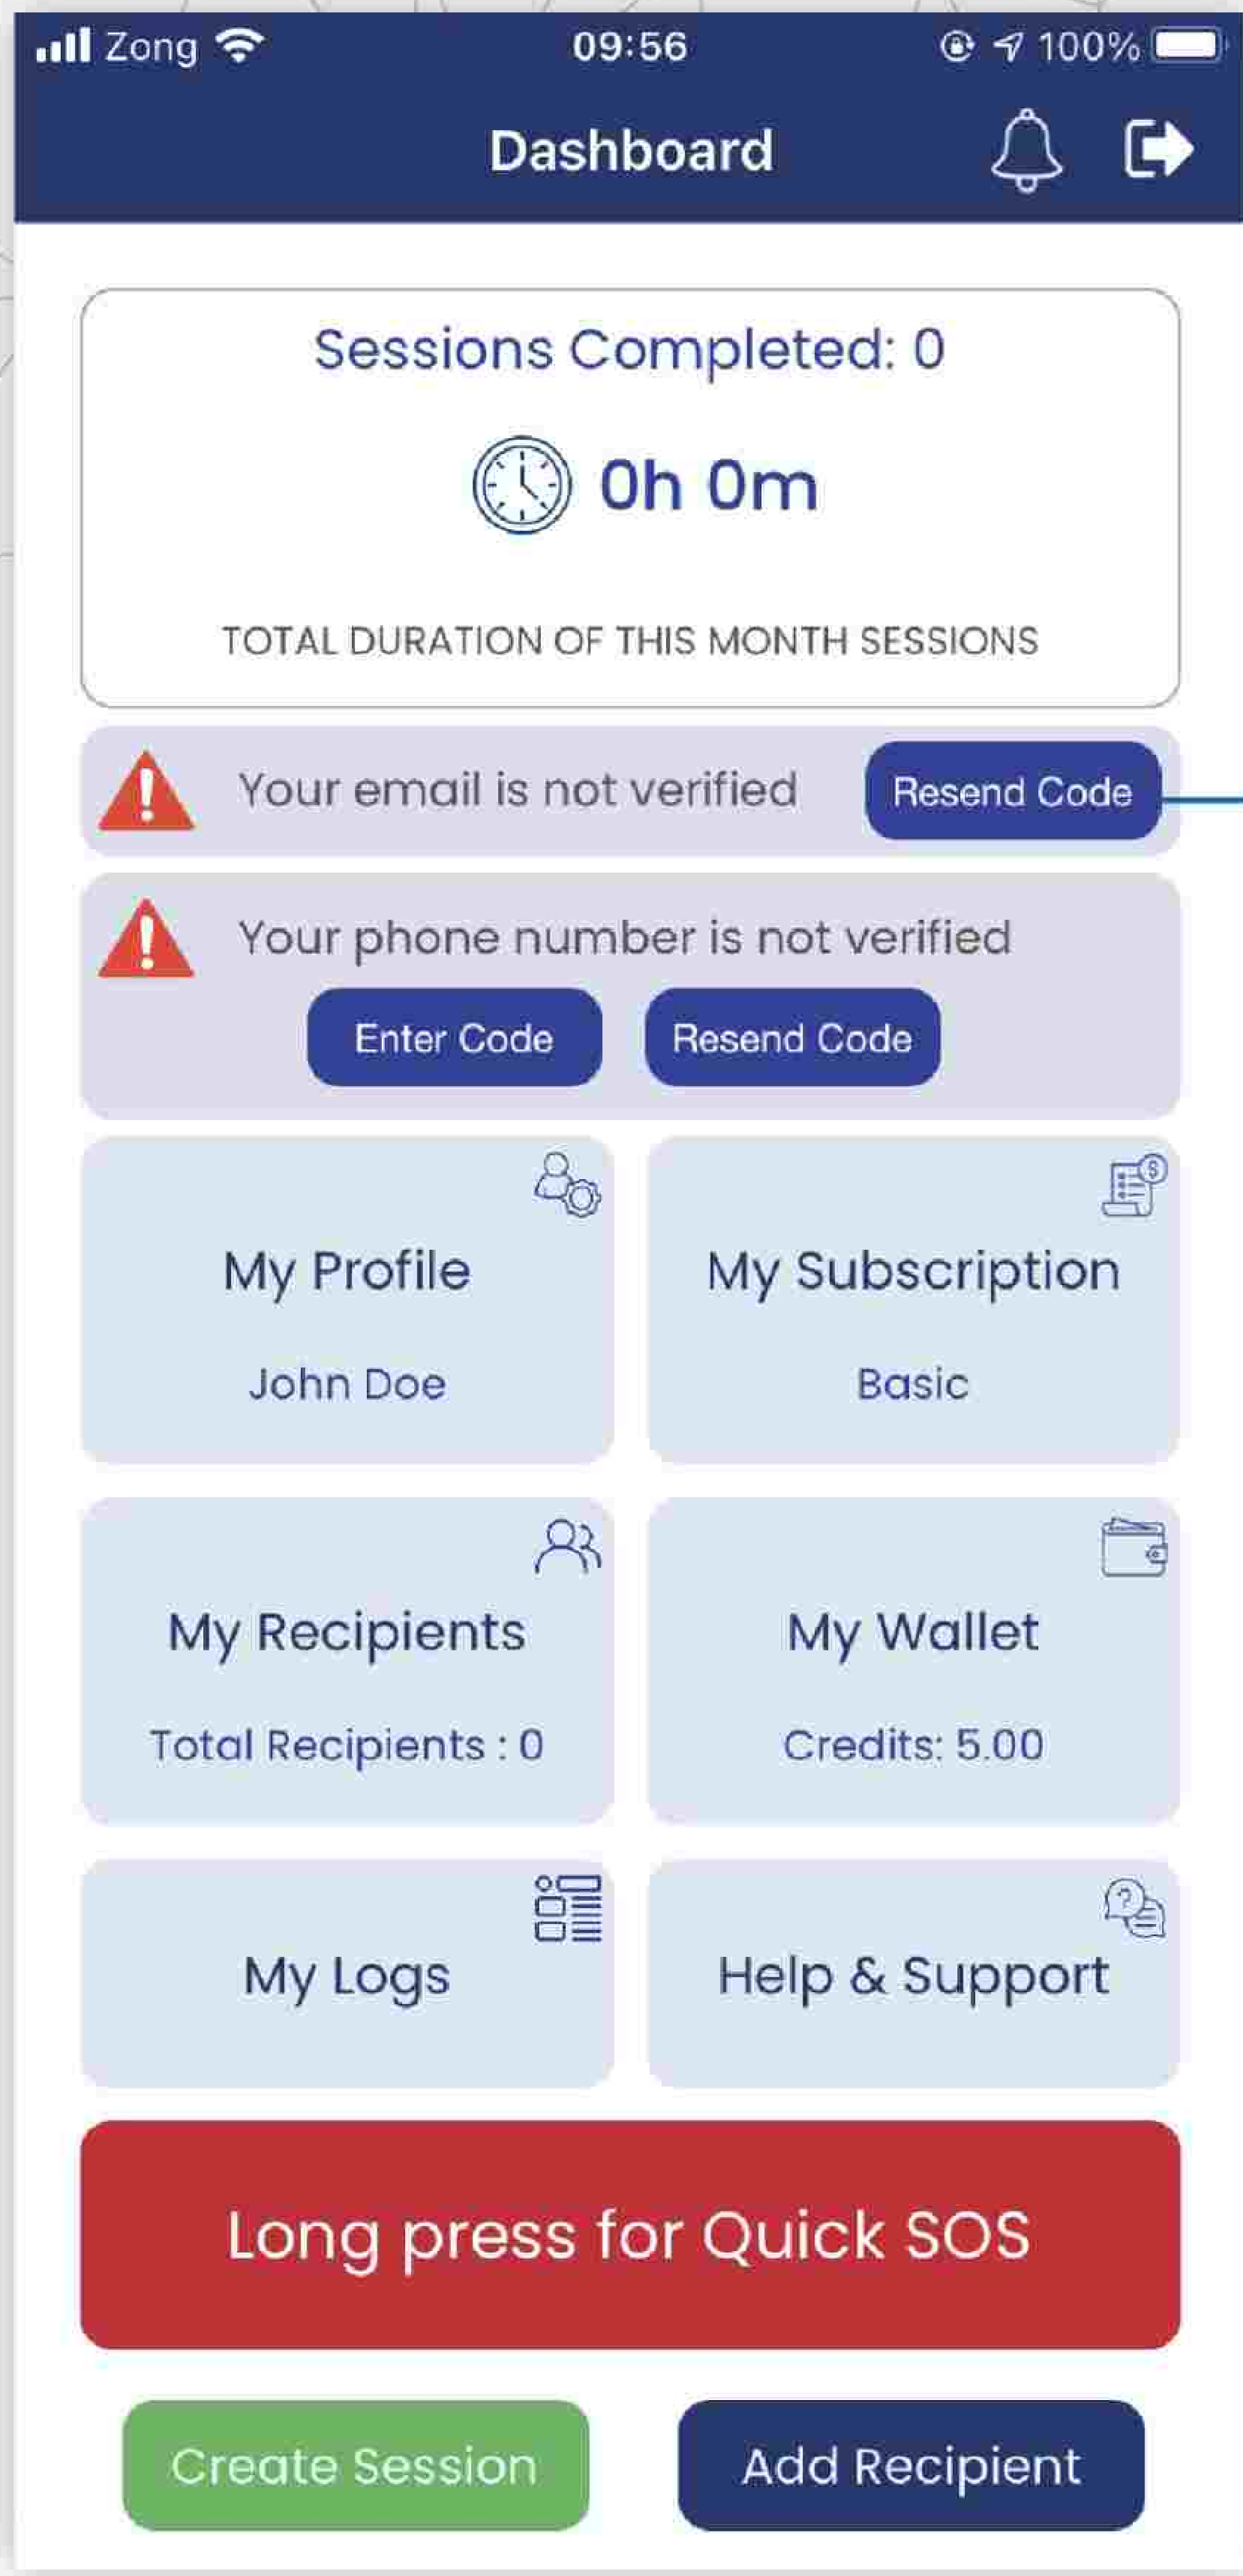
Zong 09:56 100%

Dashboard

Sessions Completed: 0

0h 0m

TOTAL DURATION OF THIS MONTH SESSIONS

Your email is not verified
Resend Code

Your phone number is not verified
Enter Code
Resend Code

My Profile
John Doe

My Subscription
Basic

My Recipients
Total Recipients : 0

My Wallet
Credits: 5.00

My Logs

Help & Support

Long press for Quick SOS

Create Session
Add Recipient